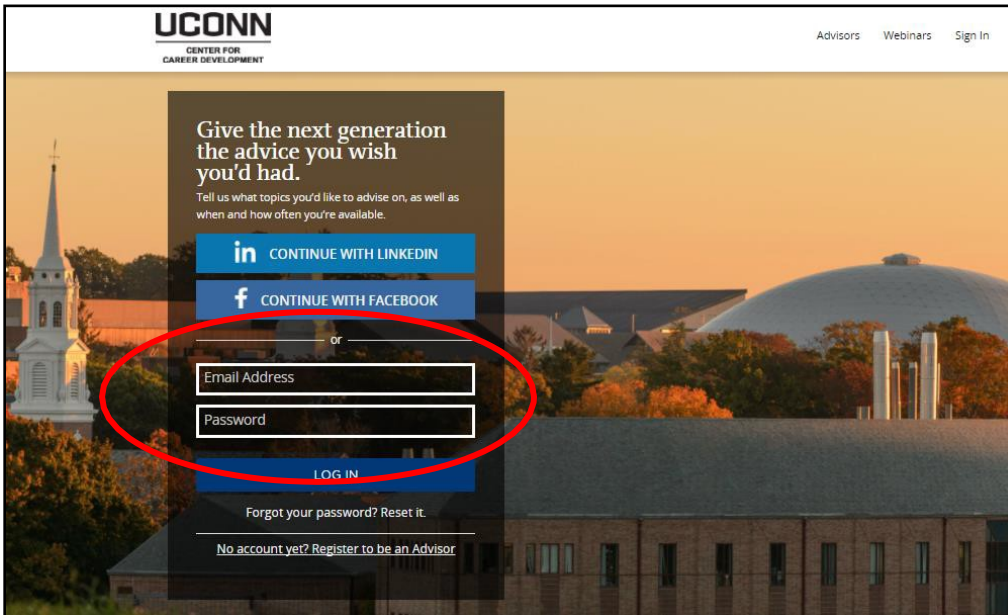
UCONN
CENTER FOR
CAREER DEVELOPMENT

Advisors Webinars Sign In

Give the next generation the advice you wish you'd had.

Tell us what topics you'd like to advise on, as well as when and how often you're available.

CONTINUE WITH LINKEDIN

CONTINUE WITH FACEBOOK

or

Email Address

Password

LOG IN

Forgot your password? Reset it.

No account yet? Register to be an Advisor